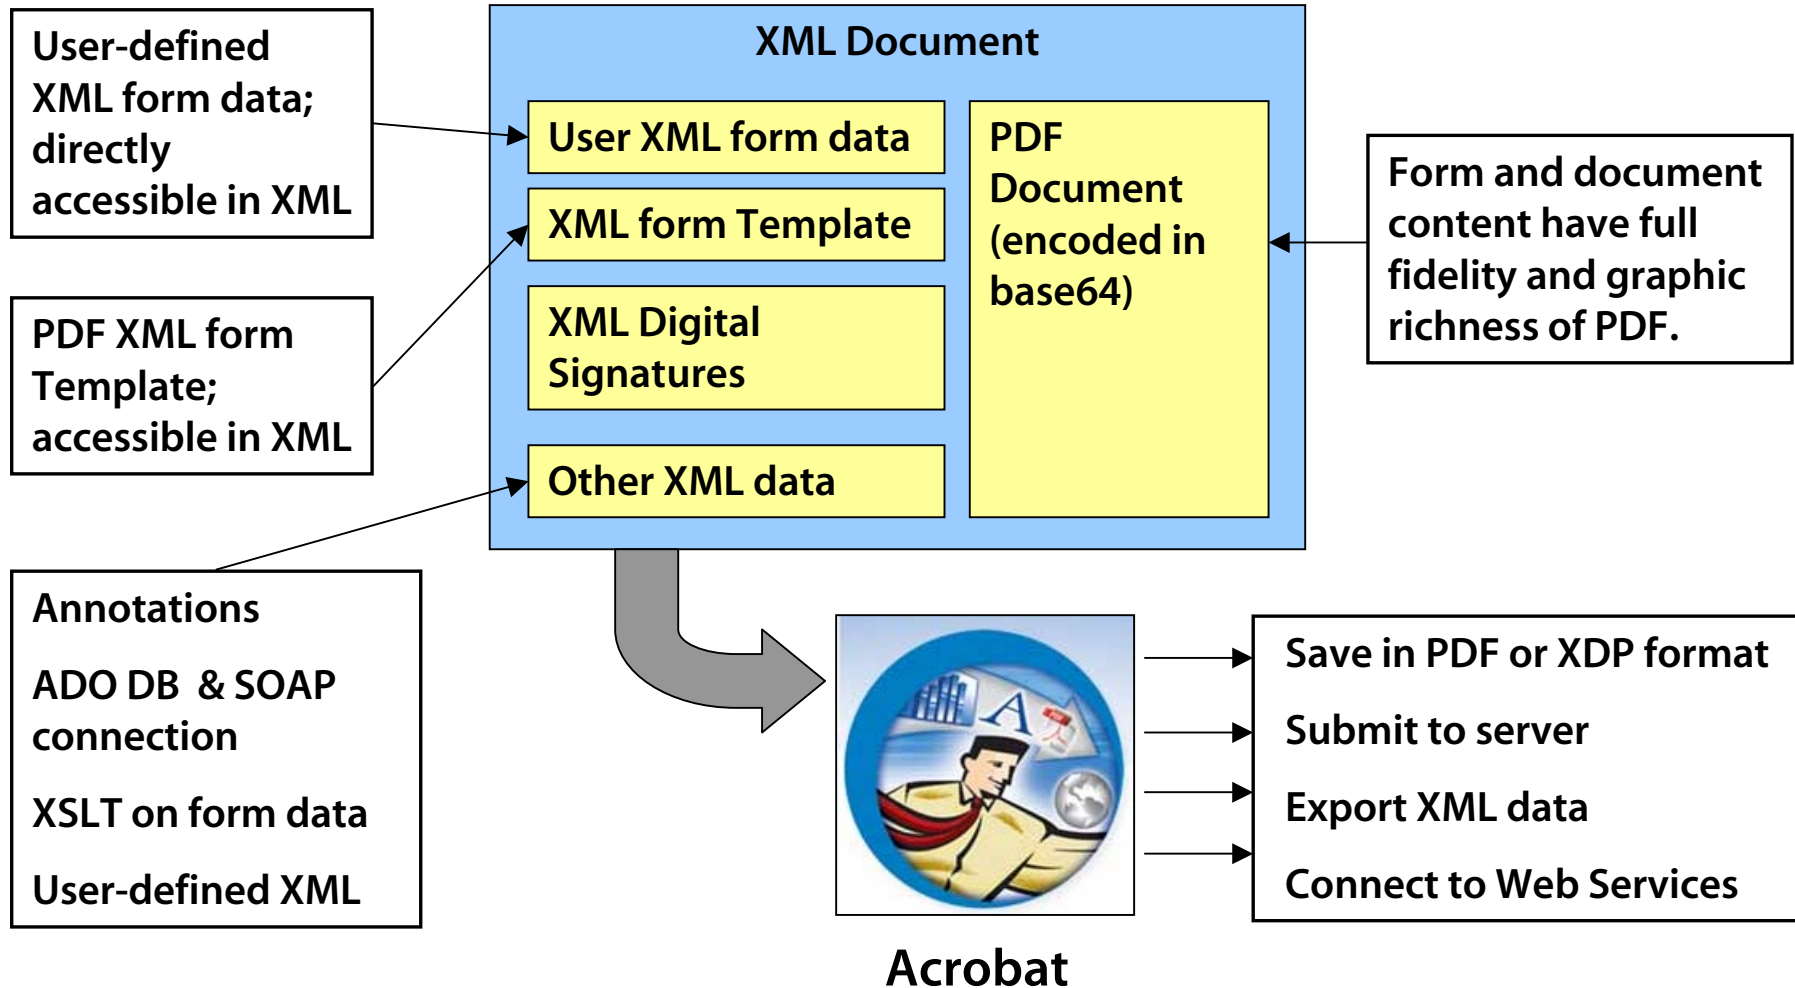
User-defined XML form data; directly accessible in XML

PDF XML form Template; accessible in XML

XML Document

User XML form data

XML form Template

XML Digital Signatures

Other XML data

PDF Document (encoded in base64)

Form and document content have full fidelity and graphic richness of PDF.

Annotations

ADO DB & SOAP connection

XSLT on form data

User-defined XML

Save in PDF or XDP format

Submit to server

Export XML data

Connect to Web Services

Acrobat